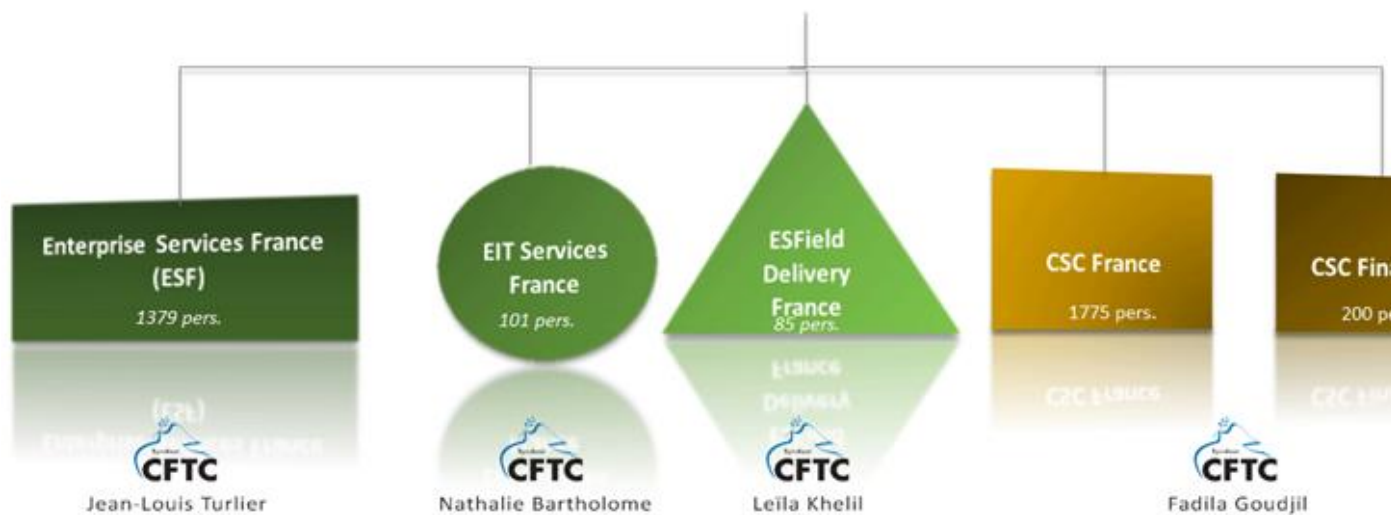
Enterprise Services France (ESF)
1379 pers.

EIT Services France
101 pers.

ESField Delivery France
85 pers.

CSC France
1775 pers.

CSC Fin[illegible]
200 p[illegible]

CFTC
Jean-Louis Turlier

CFTC
Nathalie Bartholome

CFTC
Leïla Khelil

CFTC
Fadila Goudjil